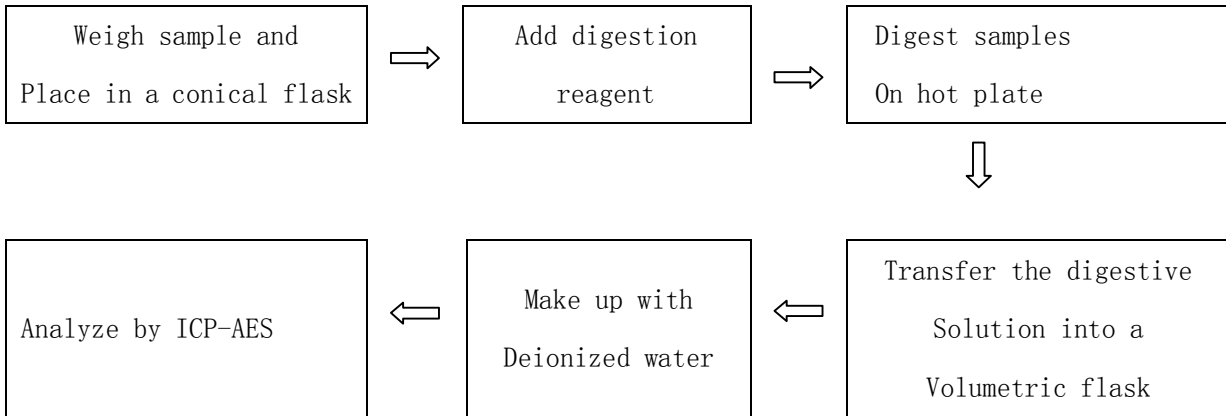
Weigh sample and Place in a conical flask

Add digestion reagent

Digest samples On hot plate

Transfer the digestive Solution into a Volumetric flask

Make up with Deionized water

Analyze by ICP-AES